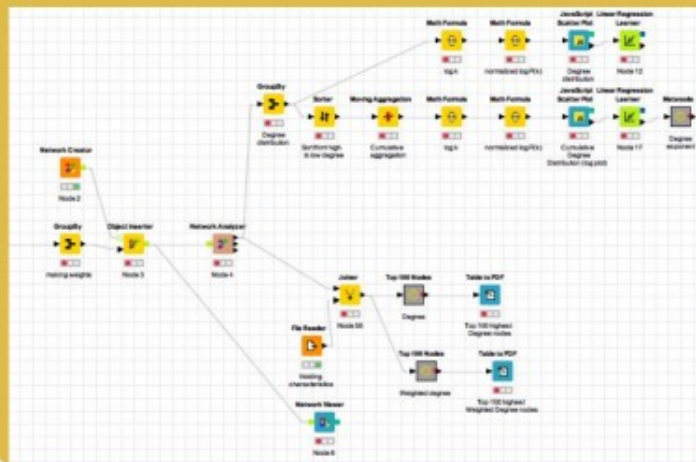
Math Formula
log k

Math Formula
normalized log(P(k))

JavaScript Scatter Plot
Degree distribution

Linear Regression Learner
Node 12

GroupBy
Degree distribution

Sorter
Sort from high to low degree

Moving Aggregation
Cumulative aggregation

Math Formula
log k

Math Formula
normalized log(P(k))

JavaScript Scatter Plot
Cumulative Degree Distribution (log plot)

Linear Regression Learner
Node 17

Metanode
Degree exponent

Network Creator
Node 2

GroupBy
making weights

Object Inserter
Node 3

Network Analyzer
Node 4

Joiner
Node 30

Top 100 Nodes
Degree

Table to PDF
Top 100 highest Degree nodes

File Reader
Reading characteristics

Top 100 Nodes
Weighted degree

Table to PDF
Top 100 highest Weighted Degree nodes

Network Viewer
Node 6